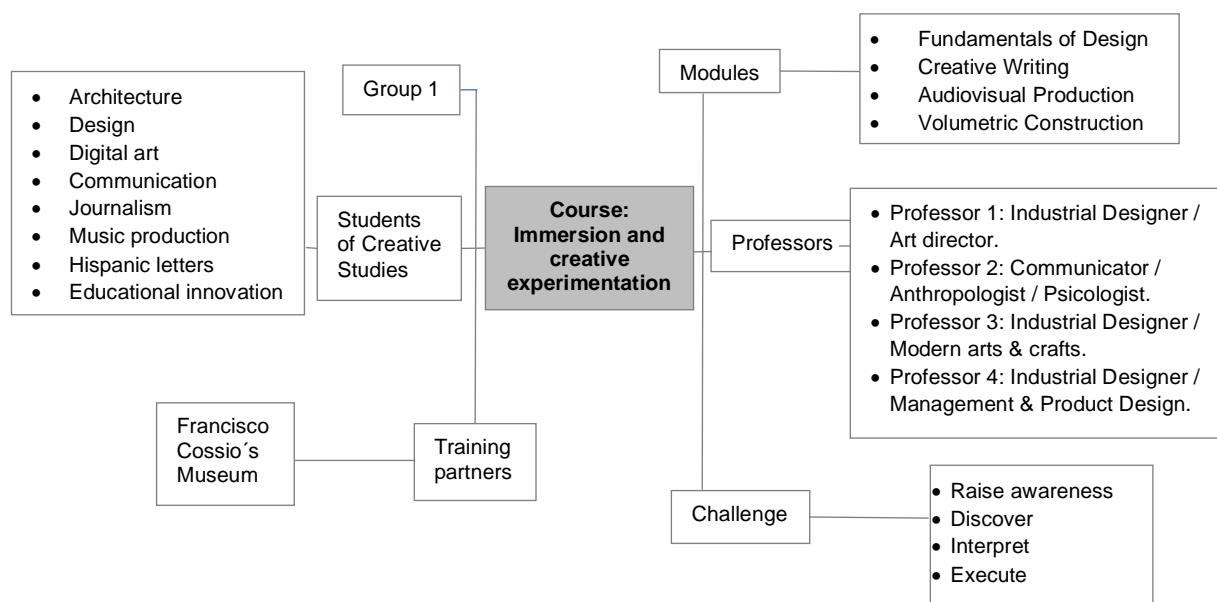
Group 1

- Architecture
- Design
- Digital art
- Communication
- Journalism
- Music production
- Hispanic letters
- Educational innovation

Students of Creative Studies

**Course: Immersion and creative experimentation**

Modules

- Fundamentals of Design
- Creative Writing
- Audiovisual Production
- Volumetric Construction

Professors

- Professor 1: Industrial Designer / Art director.
- Professor 2: Communicator / Anthropologist / Psicologist.
- Professor 3: Industrial Designer / Modern arts & crafts.
- Professor 4: Industrial Designer / Management & Product Design.

Francisco Cossio´s Museum

Training partners

Challenge

- Raise awareness
- Discover
- Interpret
- Execute